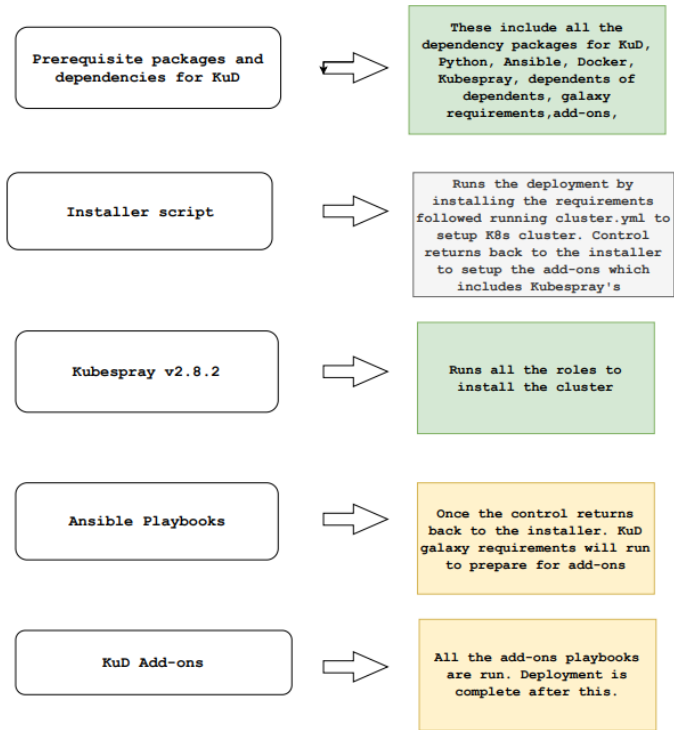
Prerequisite packages and dependencies for KuD

These include all the dependency packages for KuD, Python, Ansible, Docker, Kubespray, dependents of dependents, galaxy requirements,add-ons,

Installer script

Runs the deployment by installing the requirements followed running cluster.yml to setup K8s cluster. Control returns back to the installer to setup the add-ons which includes Kubespray's

Kubespray v2.8.2

Runs all the roles to install the cluster

Ansible Playbooks

Once the control returns back to the installer. KuD galaxy requirements will run to prepare for add-ons

KuD Add-ons

All the add-ons playbooks are run. Deployment is complete after this.